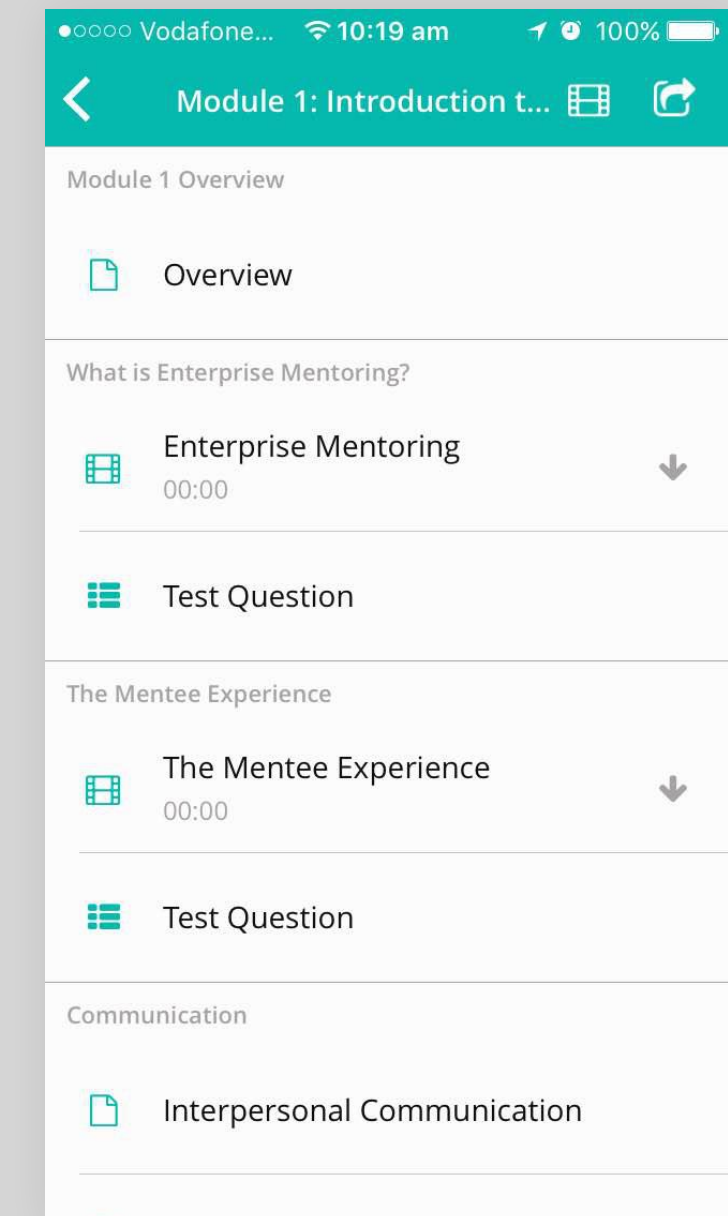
●○○○○ Vodafone... 10:19 am 100%

Module 1: Introduction t...

Module 1 Overview

Overview

What is Enterprise Mentoring?

Enterprise Mentoring
00:00

Test Question

The Mentee Experience

The Mentee Experience
00:00

Test Question

Communication

Interpersonal Communication